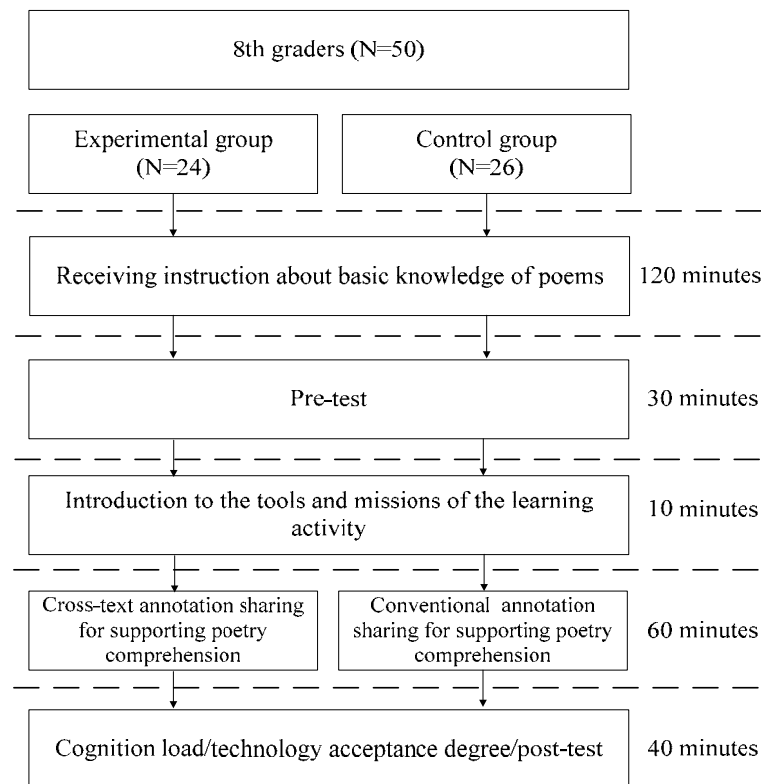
8th graders (N=50)

Experimental group (N=24)

Control group (N=26)

Receiving instruction about basic knowledge of poems

120 minutes

Pre-test

30 minutes

Introduction to the tools and missions of the learning activity

10 minutes

Cross-text annotation sharing for supporting poetry comprehension

Conventional annotation sharing for supporting poetry comprehension

60 minutes

Cognition load/technology acceptance degree/post-test

40 minutes